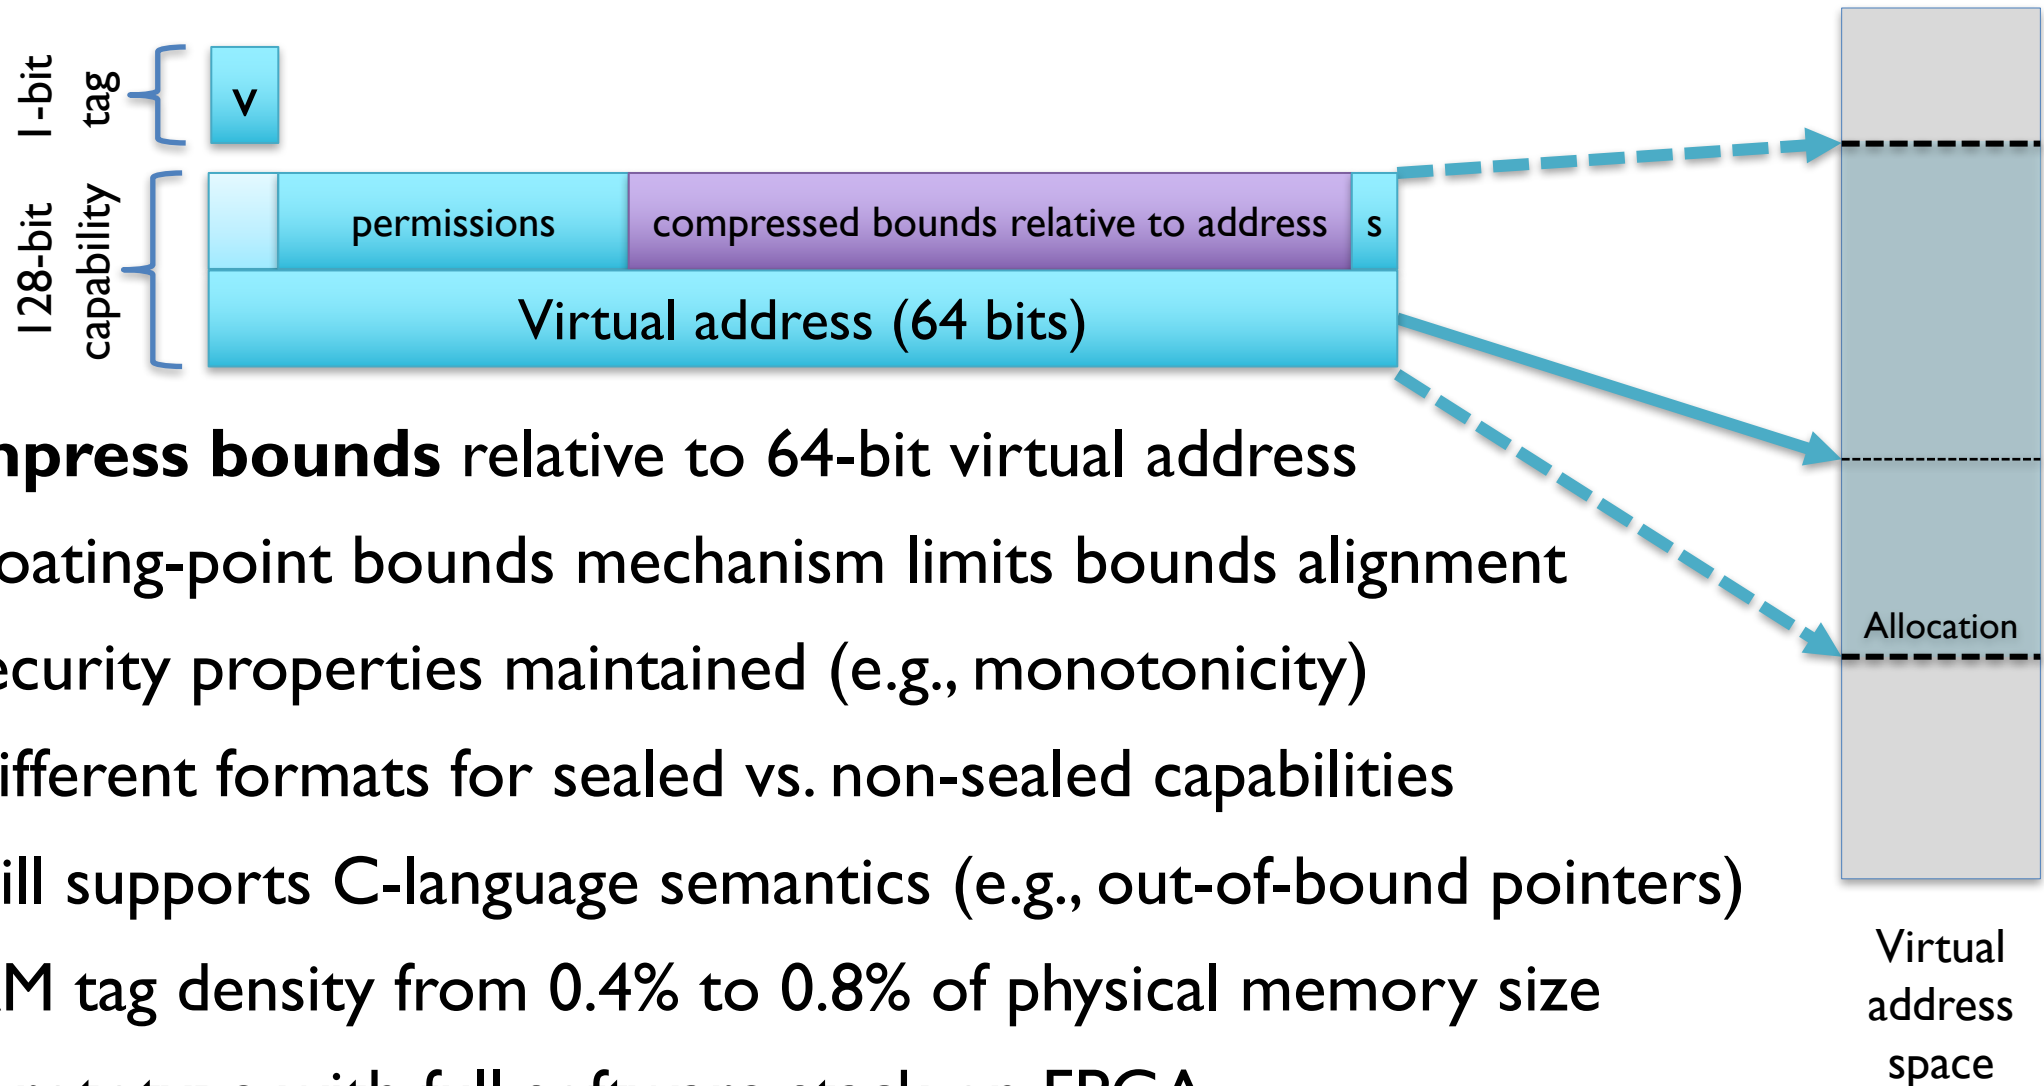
1-bit tag
v
128-bit capability
permissions
compressed bounds relative to address
s
Virtual address (64 bits)
Allocation
Virtual address space

npress bounds relative to 64-bit virtual address
oating-point bounds mechanism limits bounds alignment
ecurity properties maintained (e.g., monotonicity)
ifferent formats for sealed vs. non-sealed capabilities
ill supports C-language semantics (e.g., out-of-bound pointers)
M tag density from 0.4% to 0.8% of physical memory size
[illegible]